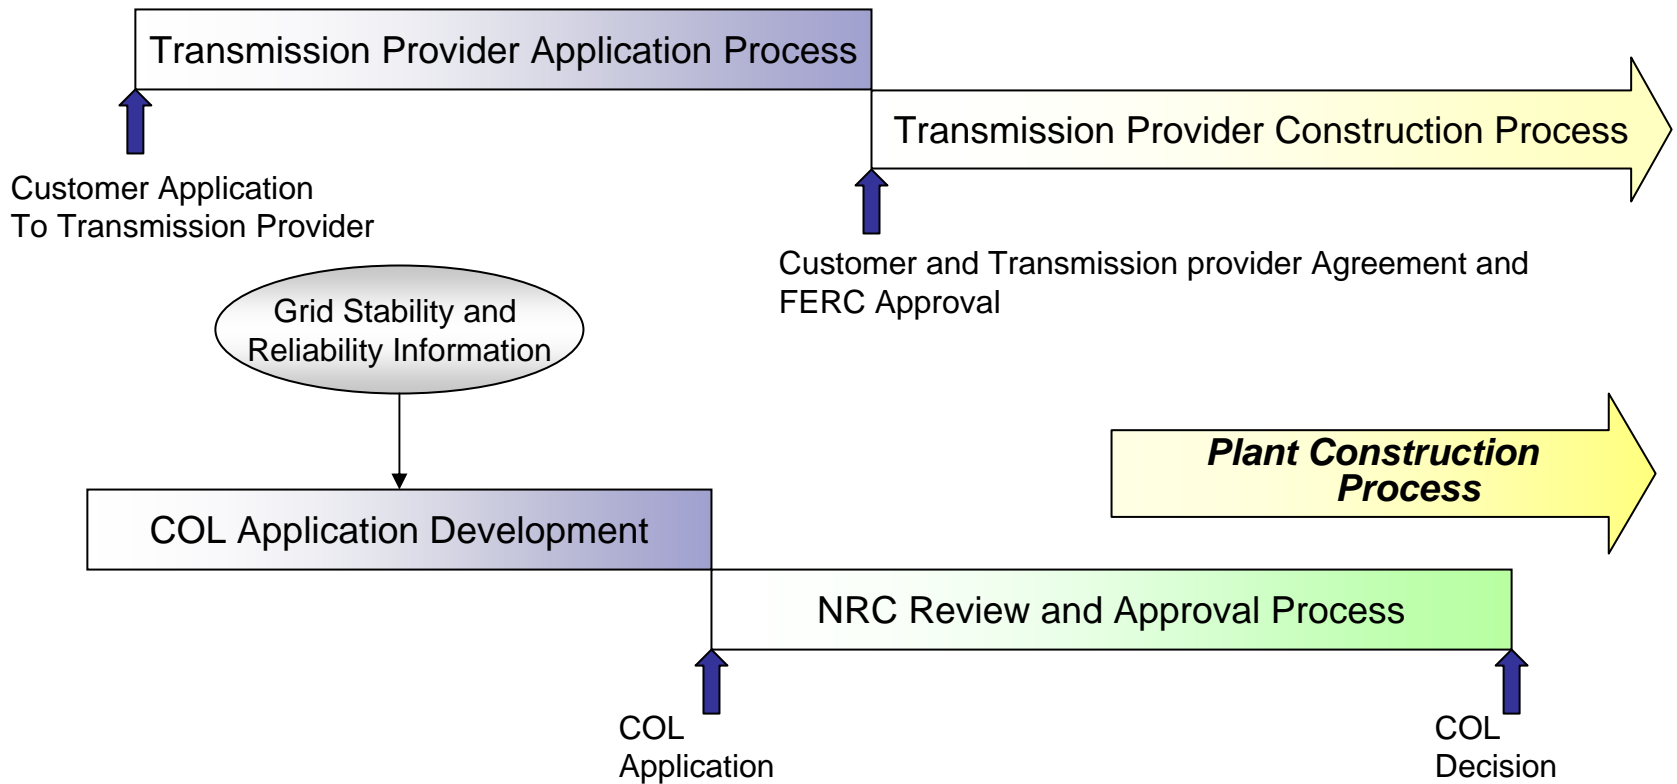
Transmission Provider Application Process

Transmission Provider Construction Process

Customer Application To Transmission Provider

Customer and Transmission provider Agreement and FERC Approval

Grid Stability and Reliability Information

Plant Construction Process

COL Application Development

NRC Review and Approval Process

COL Application

COL Decision